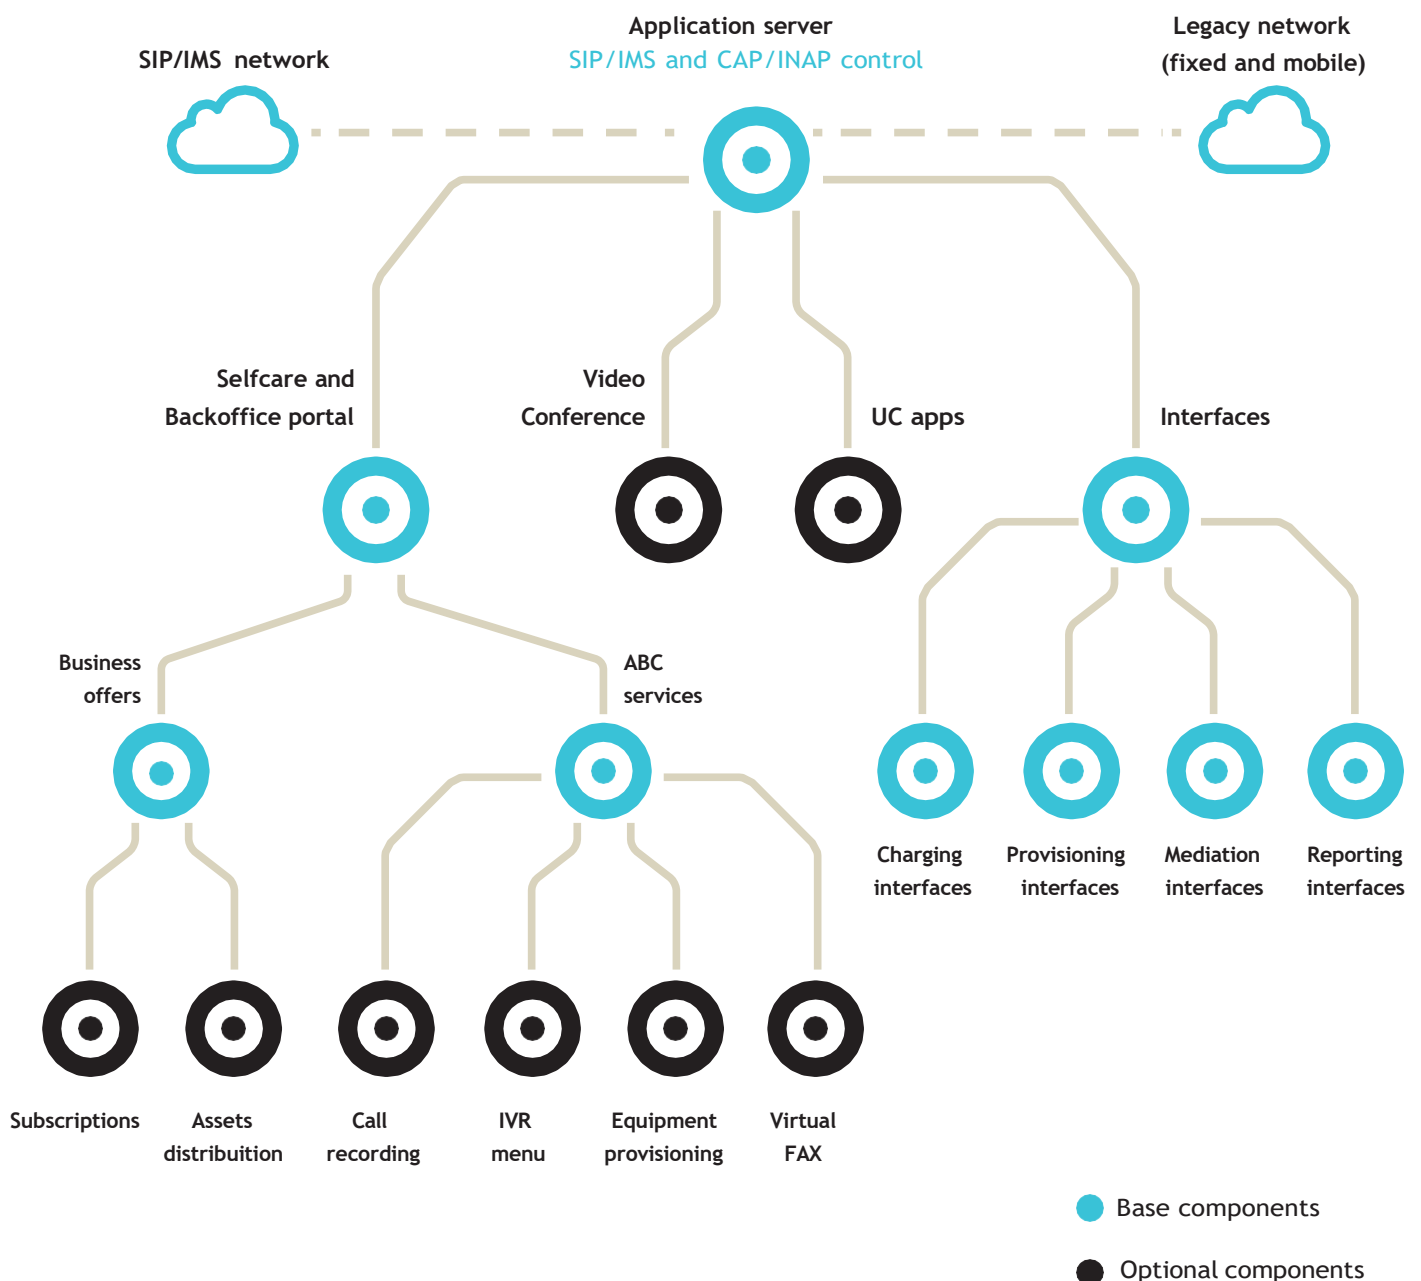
SIP/IMS network

Application server
SIP/IMS and CAP/INAP control

Legacy network
(fixed and mobile)

Selfcare and
Backoffice portal

Video
Conference

UC apps

Interfaces

Business
offers

ABC
services

Charging
interfaces

Provisioning
interfaces

Mediation
interfaces

Reporting
interfaces

Subscriptions

Assets
distribuition

Call
recording

IVR
menu

Equipment
provisioning

Virtual
FAX

Base components

Optional components